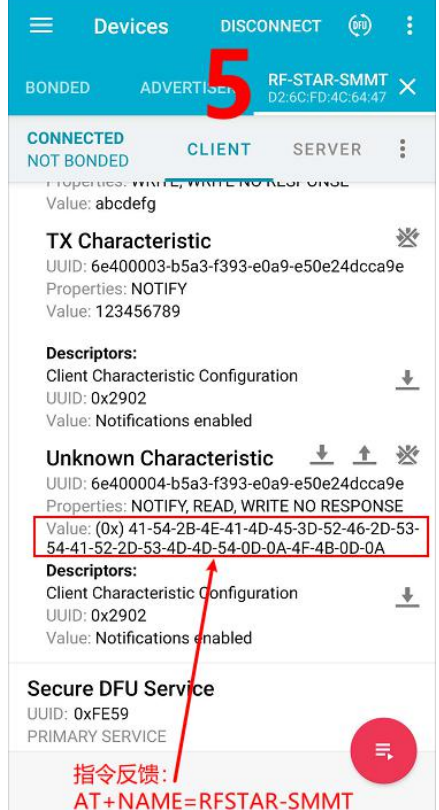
Devices DISCONNECT DFU

BONDED ADVERTISER 5 RF-STAR-SMMT D2:6C:FD:4C:64:47

CONNECTED NOT BONDED CLIENT SERVER

Properties: WRITE, WRITE NO RESPONSE
Value: abcdefg

TX Characteristic
UUID: 6e400003-b5a3-f393-e0a9-e50e24dcca9e
Properties: NOTIFY
Value: 123456789

Descriptors:
Client Characteristic Configuration
UUID: 0x2902
Value: Notifications enabled

Unknown Characteristic
UUID: 6e400004-b5a3-f393-e0a9-e50e24dcca9e
Properties: NOTIFY, READ, WRITE NO RESPONSE
Value: (0x) 41-54-2B-4E-41-4D-45-3D-52-46-2D-53-54-41-52-2D-53-4D-4D-54-0D-0A-4F-4B-0D-0A

Descriptors:
Client Characteristic Configuration
UUID: 0x2902
Value: Notifications enabled

Secure DFU Service
UUID: 0xFE59
PRIMARY SERVICE

指令反馈:
AT+NAME=RFSTAR-SMMT